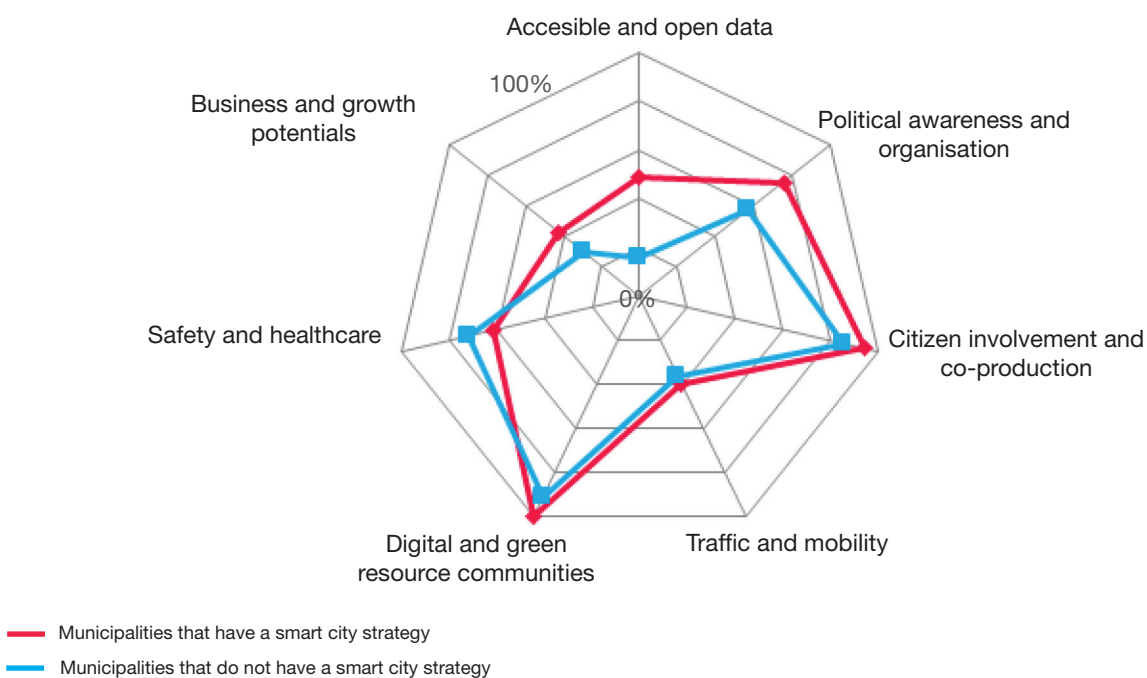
Accesible and open data

100%

Business and growth potentials

Political awareness and organisation

0%

Safety and healthcare

Citizen involvement and co-production

Digital and green resource communities

Traffic and mobility

Municipalities that have a smart city strategy

Municipalities that do not have a smart city strategy